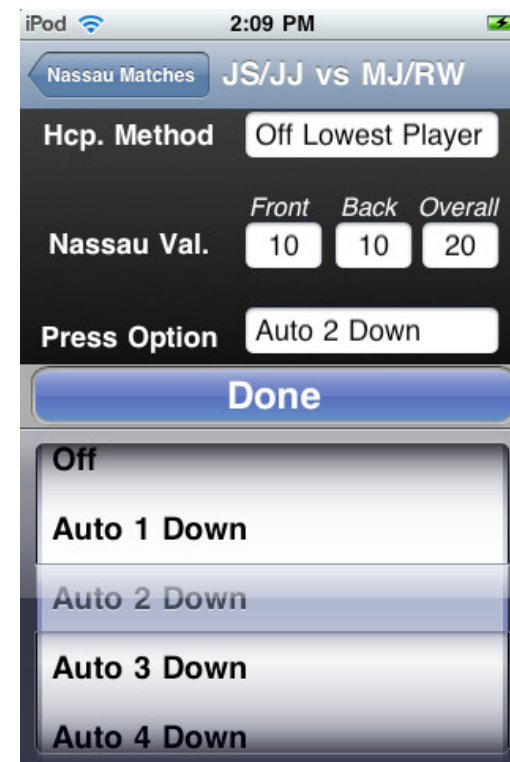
iPod 2:09 PM

Nassau Matches JS/JJ vs MJ/RW

Hcp. Method Off Lowest Player

Front Back Overall

Nassau Val. 10 10 20

Press Option Auto 2 Down

Done

Off

Auto 1 Down

Auto 2 Down

Auto 3 Down

Auto 4 Down